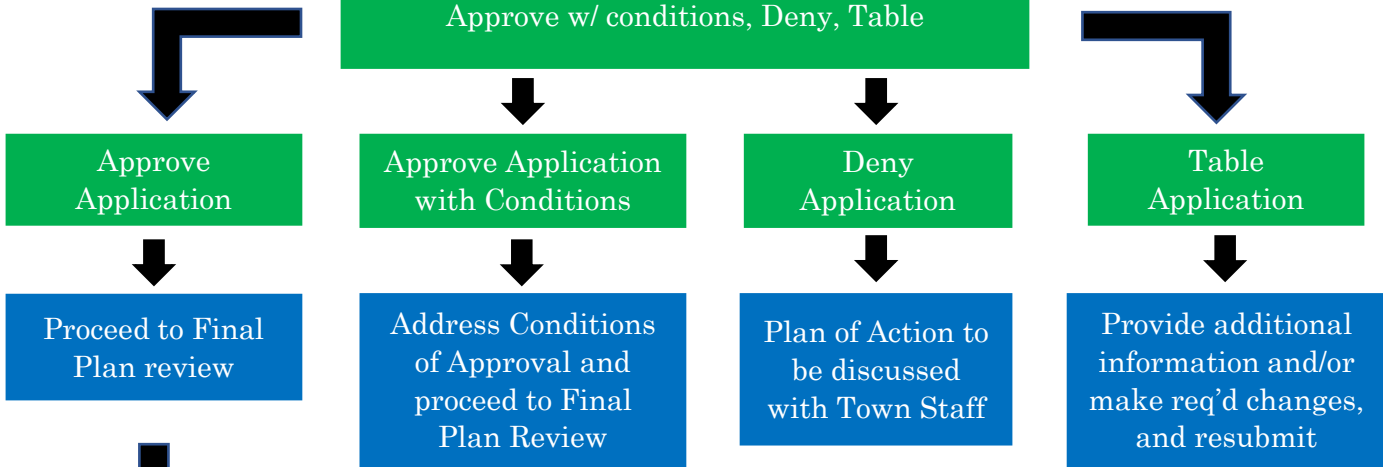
Approve w/ conditions, Deny, Table

Approve Application

Proceed to Final Plan review

Approve Application with Conditions

Address Conditions of Approval and proceed to Final Plan Review

Deny Application

Plan of Action to be discussed with Town Staff

Table Application

Provide additional information and/or make req'd changes, and resubmit